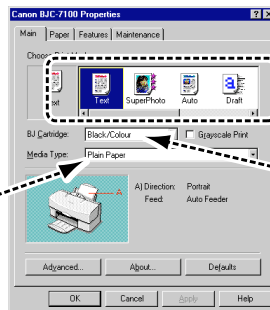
Canon BJC-7100 Properties

? X

Main | Paper | Features | Maintenance

Choose Print Mode

ext

Text

SuperPhoto

Auto

Draft

BJ Cartridge: Black/Colour

Grayscale Print

Media Type: Plain Paper

A

A) Direction: Portrait

Feed: Auto Feeder

Advanced...

About...

Defaults

OK

Cancel

Apply

Help